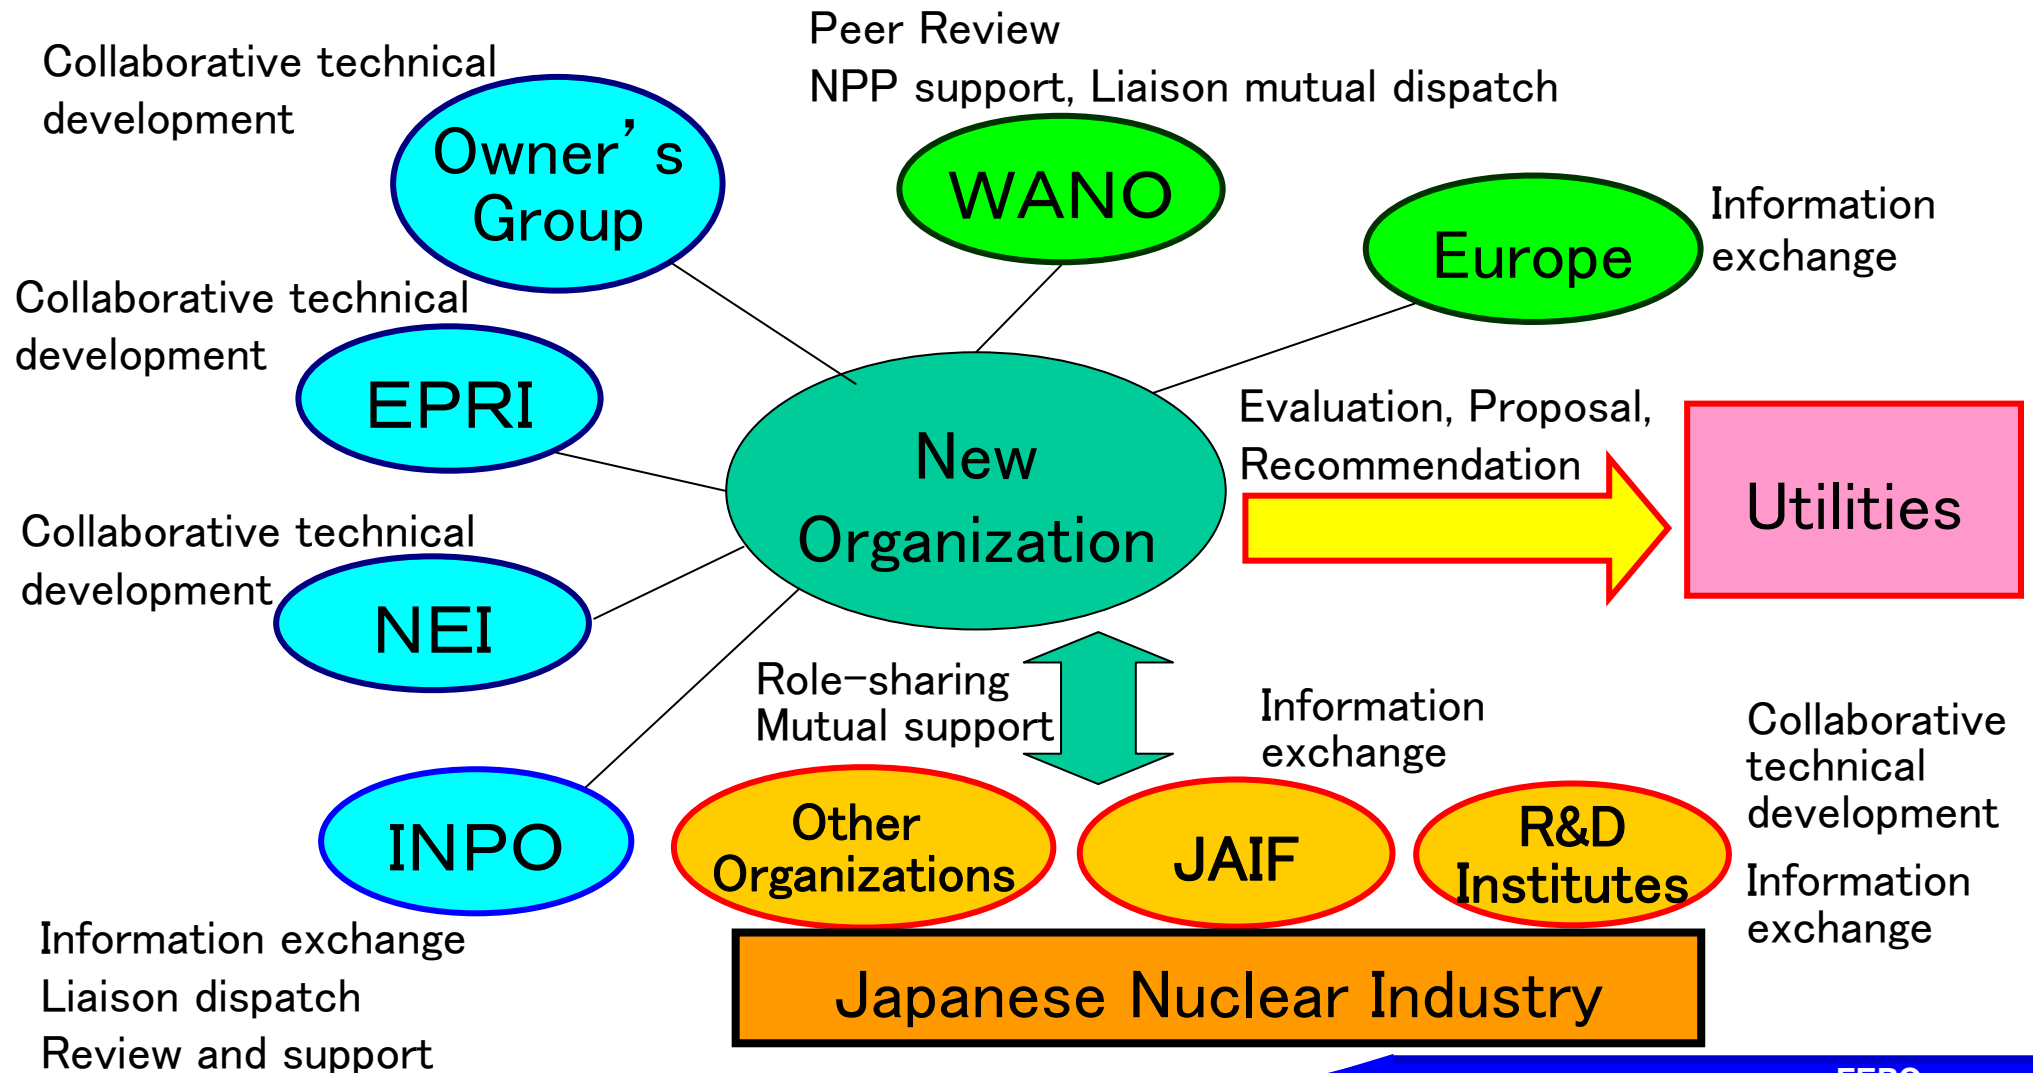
Collaborative technical development

Owner's Group

Peer Review
NPP support, Liaison mutual dispatch

WANO

Europe

Information exchange

Collaborative technical development

EPRI

New Organization

Evaluation, Proposal, Recommendation

Utilities

Collaborative technical development

NEI

Role-sharing
Mutual support

Information exchange

Collaborative technical development

INPO

Other Organizations

JAIF

R&D Institutes

Information exchange

Information exchange
Liaison dispatch
Review and support

Japanese Nuclear Industry

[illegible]